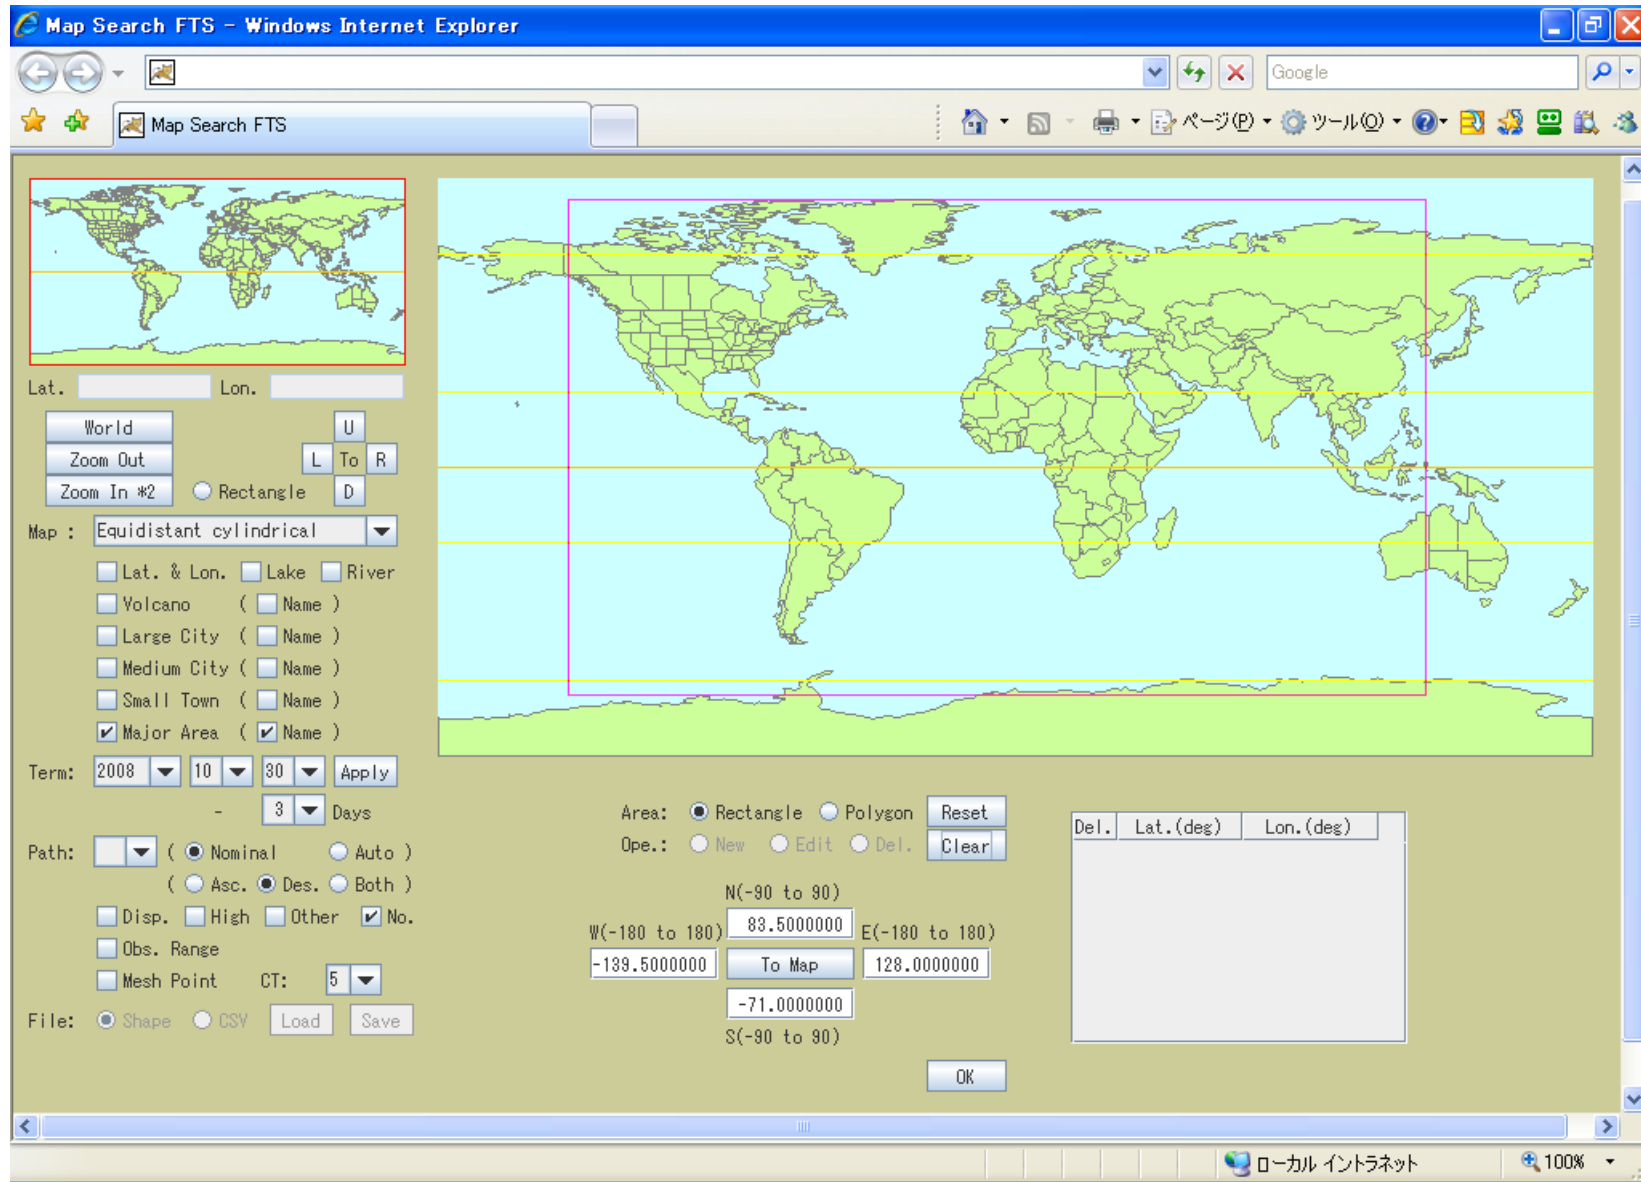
Map Search FTS - Windows Internet Explorer

Google

Map Search FTS

ページ(P) ツール(O)

Lat. Lon.

World
Zoom Out
Zoom In *2
Rectangle

U
L To R
D

Map : Equidistant cylindrical

Lat. & Lon. Lake River
Volcano ( Name )
Large City ( Name )
Medium City ( Name )
Small Town ( Name )
Major Area ( Name )

Term: 2008 10 30 Apply
- 3 Days

Path: ( Nominal Auto )
( Asc. Des. Both )
Disp. High Other No.
Obs. Range
Mesh Point CT: 5

File: Shape CSV Load Save

Area: Rectangle Polygon Reset
Ope.: New Edit Del. Clear

N(-90 to 90)
W(-180 to 180) 83.5000000 E(-180 to 180)
-139.5000000 To Map 128.0000000
-71.0000000
S(-90 to 90)

OK

| Del. | Lat.(deg) | Lon.(deg) |
|---|---|---|

ローカル イントラネット 100%